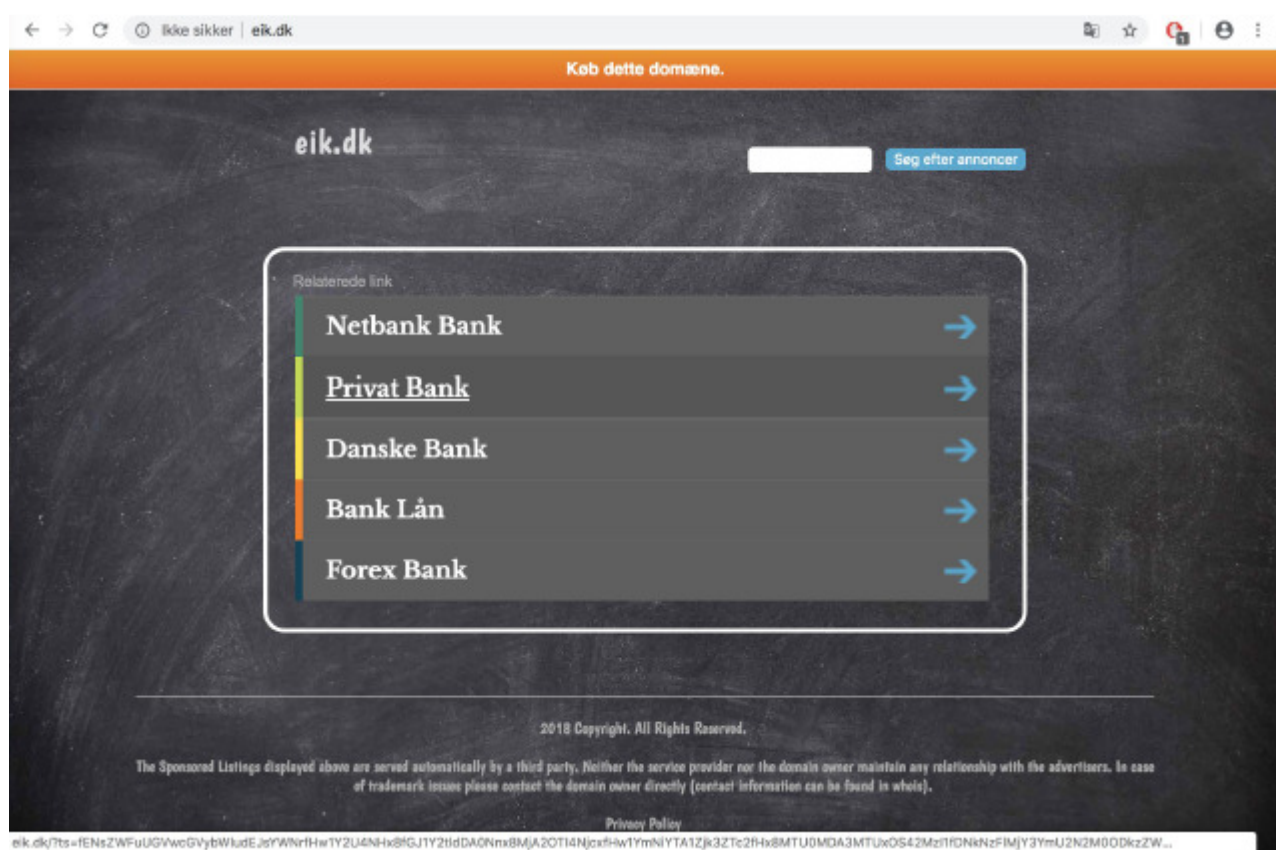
Ikke sikker | eik.dk

Køb dette domæne.

eik.dk

Søg efter annoncer

Relaterede link

Netbank Bank

Privat Bank

Danske Bank

Bank Lån

Forex Bank

2018 Copyright. All Rights Reserved.

The Sponsored Listings displayed above are served automatically by a third party. Neither the service provider nor the domain owner maintain any relationship with the advertisers. In case of trademark issues please contact the domain owner directly (contact information can be found in whois).

Privacy Policy

eik.dk/?ts=fENsZWFuUGVwcGVybWludEJsYWNrfHw1Y2U4NHx8fGJ1Y2tldDA0Nnx8MjA2OTI4NjcxfHw1YmNiYTA1Zjk3ZTc2fHx8MTU0MDA3MTUxOS42MzI1fDNkNzFlMjY3YmU2N2M0ODkzZW...